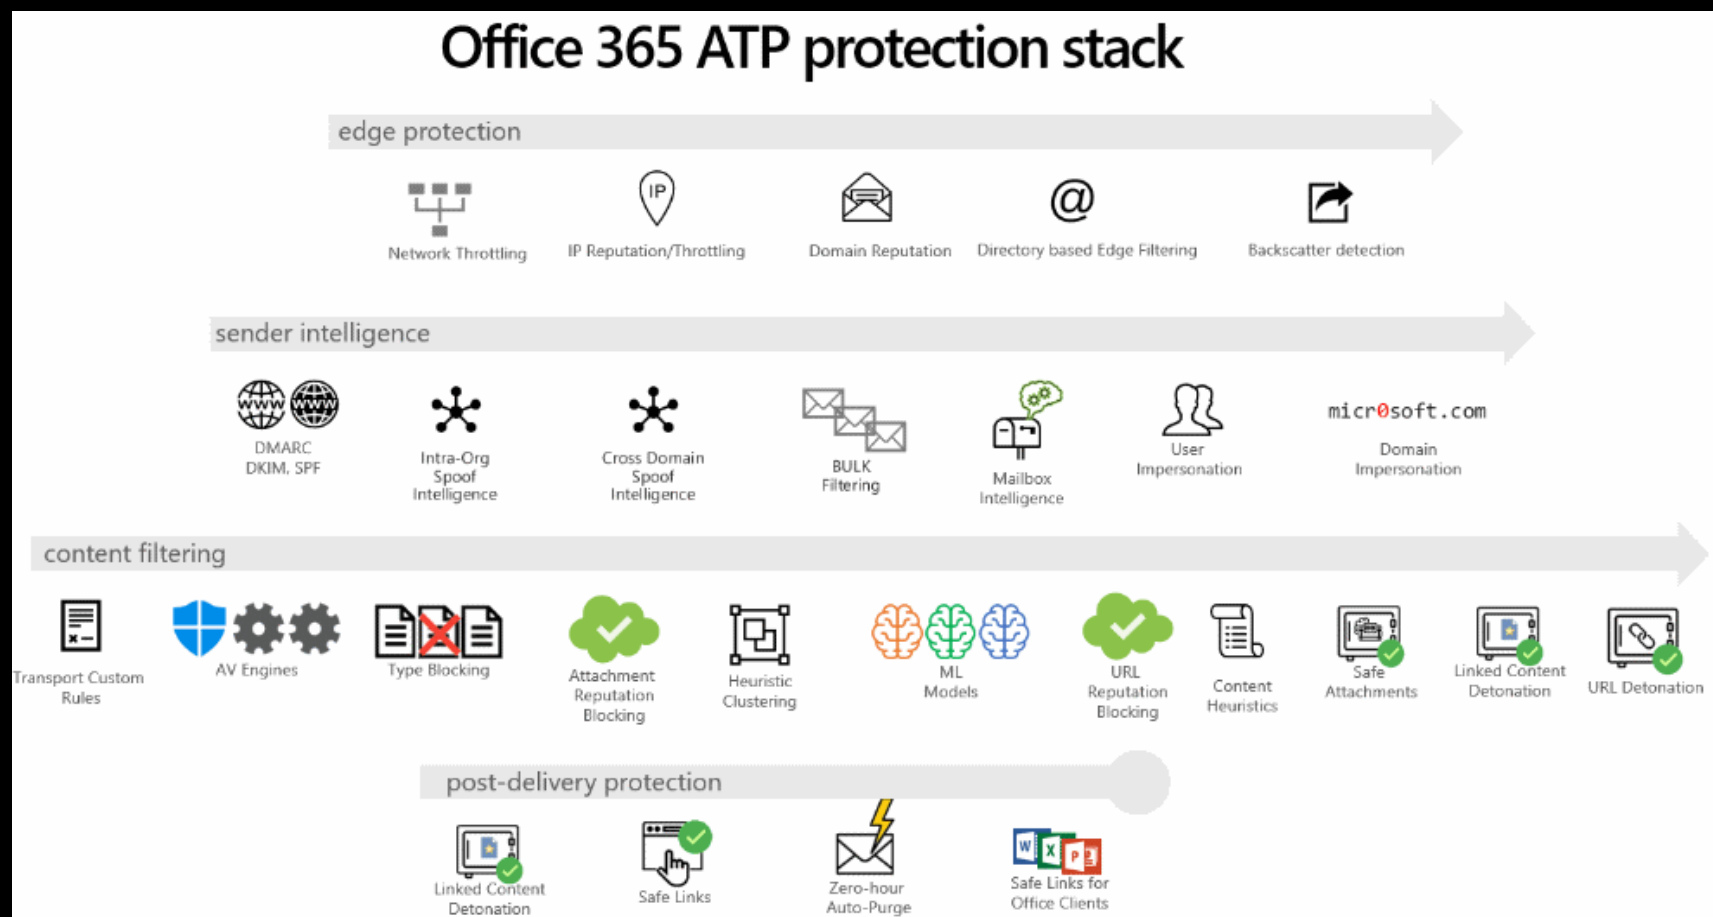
Office 365 ATP protection stack

edge protection

IP

Network Throttling

IP Reputation/Throttling

Domain Reputation

Directory based Edge Filtering

Backscatter detection

sender intelligence

www www

DMARC DKIM, SPF

Intra-Org Spoof Intelligence

Cross Domain Spoof Intelligence

BULK Filtering

Mailbox Intelligence

User Impersonation

micr0soft.com

Domain Impersonation

content filtering

Transport Custom Rules

AV Engines

Type Blocking

Attachment Reputation Blocking

Heuristic Clustering

ML Models

URL Reputation Blocking

Content Heuristics

Safe Attachments

Linked Content Detonation

URL Detonation

post-delivery protection

Linked Content Detonation

Safe Links

Zero-hour Auto-Purge

Safe Links for Office Clients